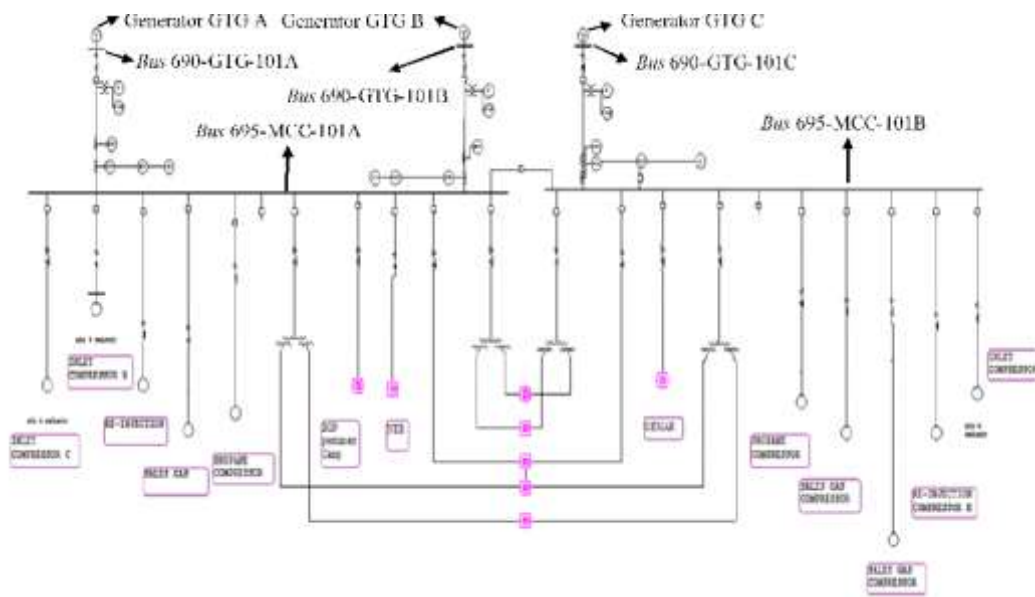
Generator GTG A
Generator GTG B
Generator GTG C
Bus 690-GTG-101A
Bus 690-GTG-101B
Bus 690-GTG-101C
Bus 695-MCC-101A
Bus 695-MCC-101B

INLET COMPRESSOR B
RE-INJECTION
INLET COMPRESSOR C
FLASH GAS
PROPANE COMPRESSOR
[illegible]
TEG
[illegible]
PROPANE COMPRESSOR
INLET GAS COMPRESSOR
RE-INJECTION COMPRESSOR B
INLET GAS COMPRESSOR
INLET COMPRESSOR